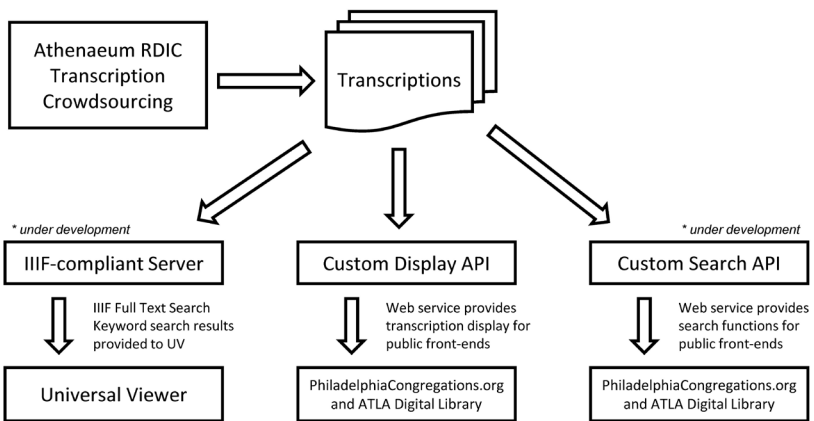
Athenaeum RDIC Transcription Crowdsourcing

Transcriptions

* under development

IIIF-compliant Server

IIIF Full Text Search Keyword search results provided to UV

Universal Viewer

Custom Display API

Web service provides transcription display for public front-ends

PhiladelphiaCongregations.org and ATLA Digital Library

* under development

Custom Search API

Web service provides search functions for public front-ends

PhiladelphiaCongregations.org and ATLA Digital Library